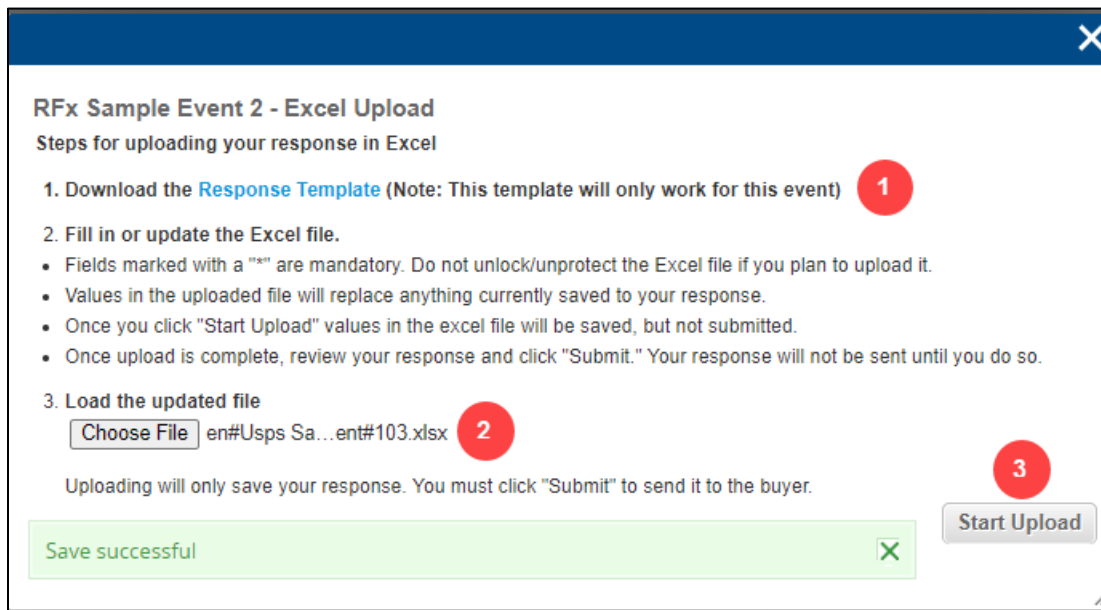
RFx Sample Event 2 - Excel Upload

Steps for uploading your response in Excel

1. Download the Response Template (Note: This template will only work for this event)

1

2. Fill in or update the Excel file.

- Fields marked with a "*" are mandatory. Do not unlock/unprotect the Excel file if you plan to upload it.
- Values in the uploaded file will replace anything currently saved to your response.
- Once you click "Start Upload" values in the excel file will be saved, but not submitted.
- Once upload is complete, review your response and click "Submit." Your response will not be sent until you do so.

3. Load the updated file

Choose File en#Usps Sa…ent#103.xlsx

2

Uploading will only save your response. You must click "Submit" to send it to the buyer.

3

Start Upload

Save successful